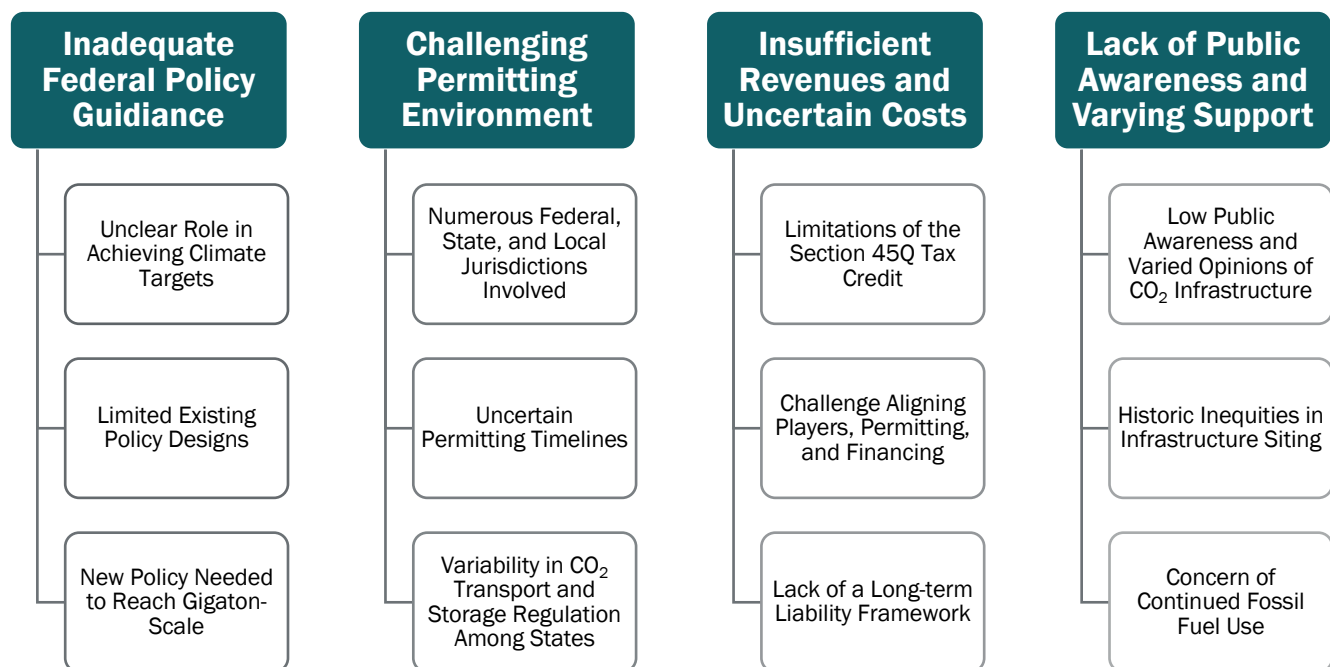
Inadequate Federal Policy Guidance

Unclear Role in Achieving Climate Targets

Limited Existing Policy Designs

New Policy Needed to Reach Gigaton-Scale

Challenging Permitting Environment

Numerous Federal, State, and Local Jurisdictions Involved

Uncertain Permitting Timelines

Variability in $CO_2$ Transport and Storage Regulation Among States

Insufficient Revenues and Uncertain Costs

Limitations of the Section 45Q Tax Credit

Challenge Aligning Players, Permitting, and Financing

Lack of a Long-term Liability Framework

Lack of Public Awareness and Varying Support

Low Public Awareness and Varied Opinions of $CO_2$ Infrastructure

Historic Inequities in Infrastructure Siting

Concern of Continued Fossil Fuel Use